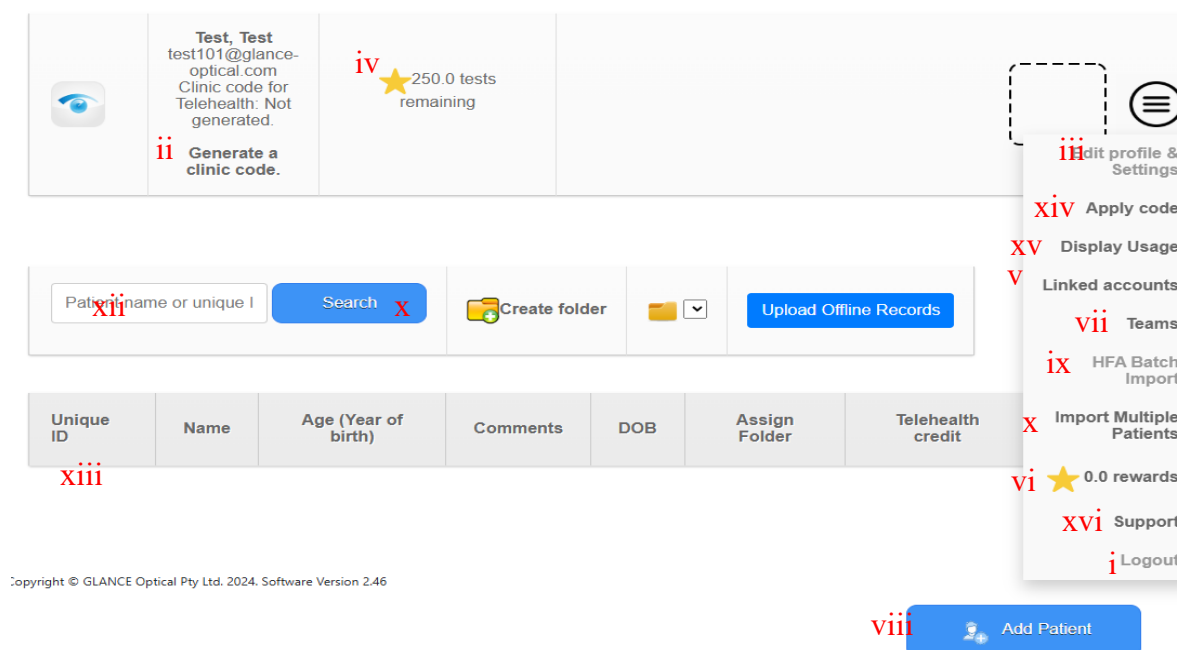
Test, Test
test101@glance-optical.com
Clinic code for Telehealth: Not generated.

ii Generate a clinic code.

iv 250.0 tests remaining

iii Edit profile & Settings
xiv Apply code
xv Display Usage
v Linked accounts
vii Teams
ix HFA Batch Import
x Import Multiple Patients
vi 0.0 rewards
xvi Support
i Logout

Patient name or unique I xii
Search x
Create folder
Upload Offline Records

| Unique ID | Name | Age (Year of birth) | Comments | DOB | Assign Folder | Telehealth credit |
|---|---|---|---|---|---|---|

xiii

Copyright © GLANCE Optical Pty Ltd. 2024. Software Version 2.46

viii Add Patient